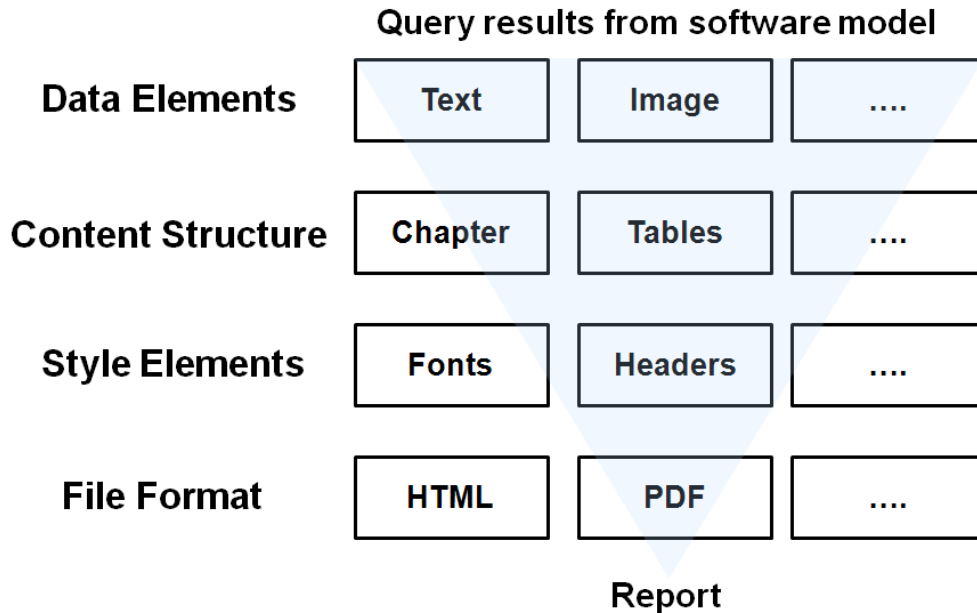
Query results from software model

| | | | |
|---|---|---|---|
| Data Elements | Text | Image | .... |
| Content Structure | Chapter | Tables | .... |
| Style Elements | Fonts | Headers | .... |
| File Format | HTML | PDF | .... |

Report